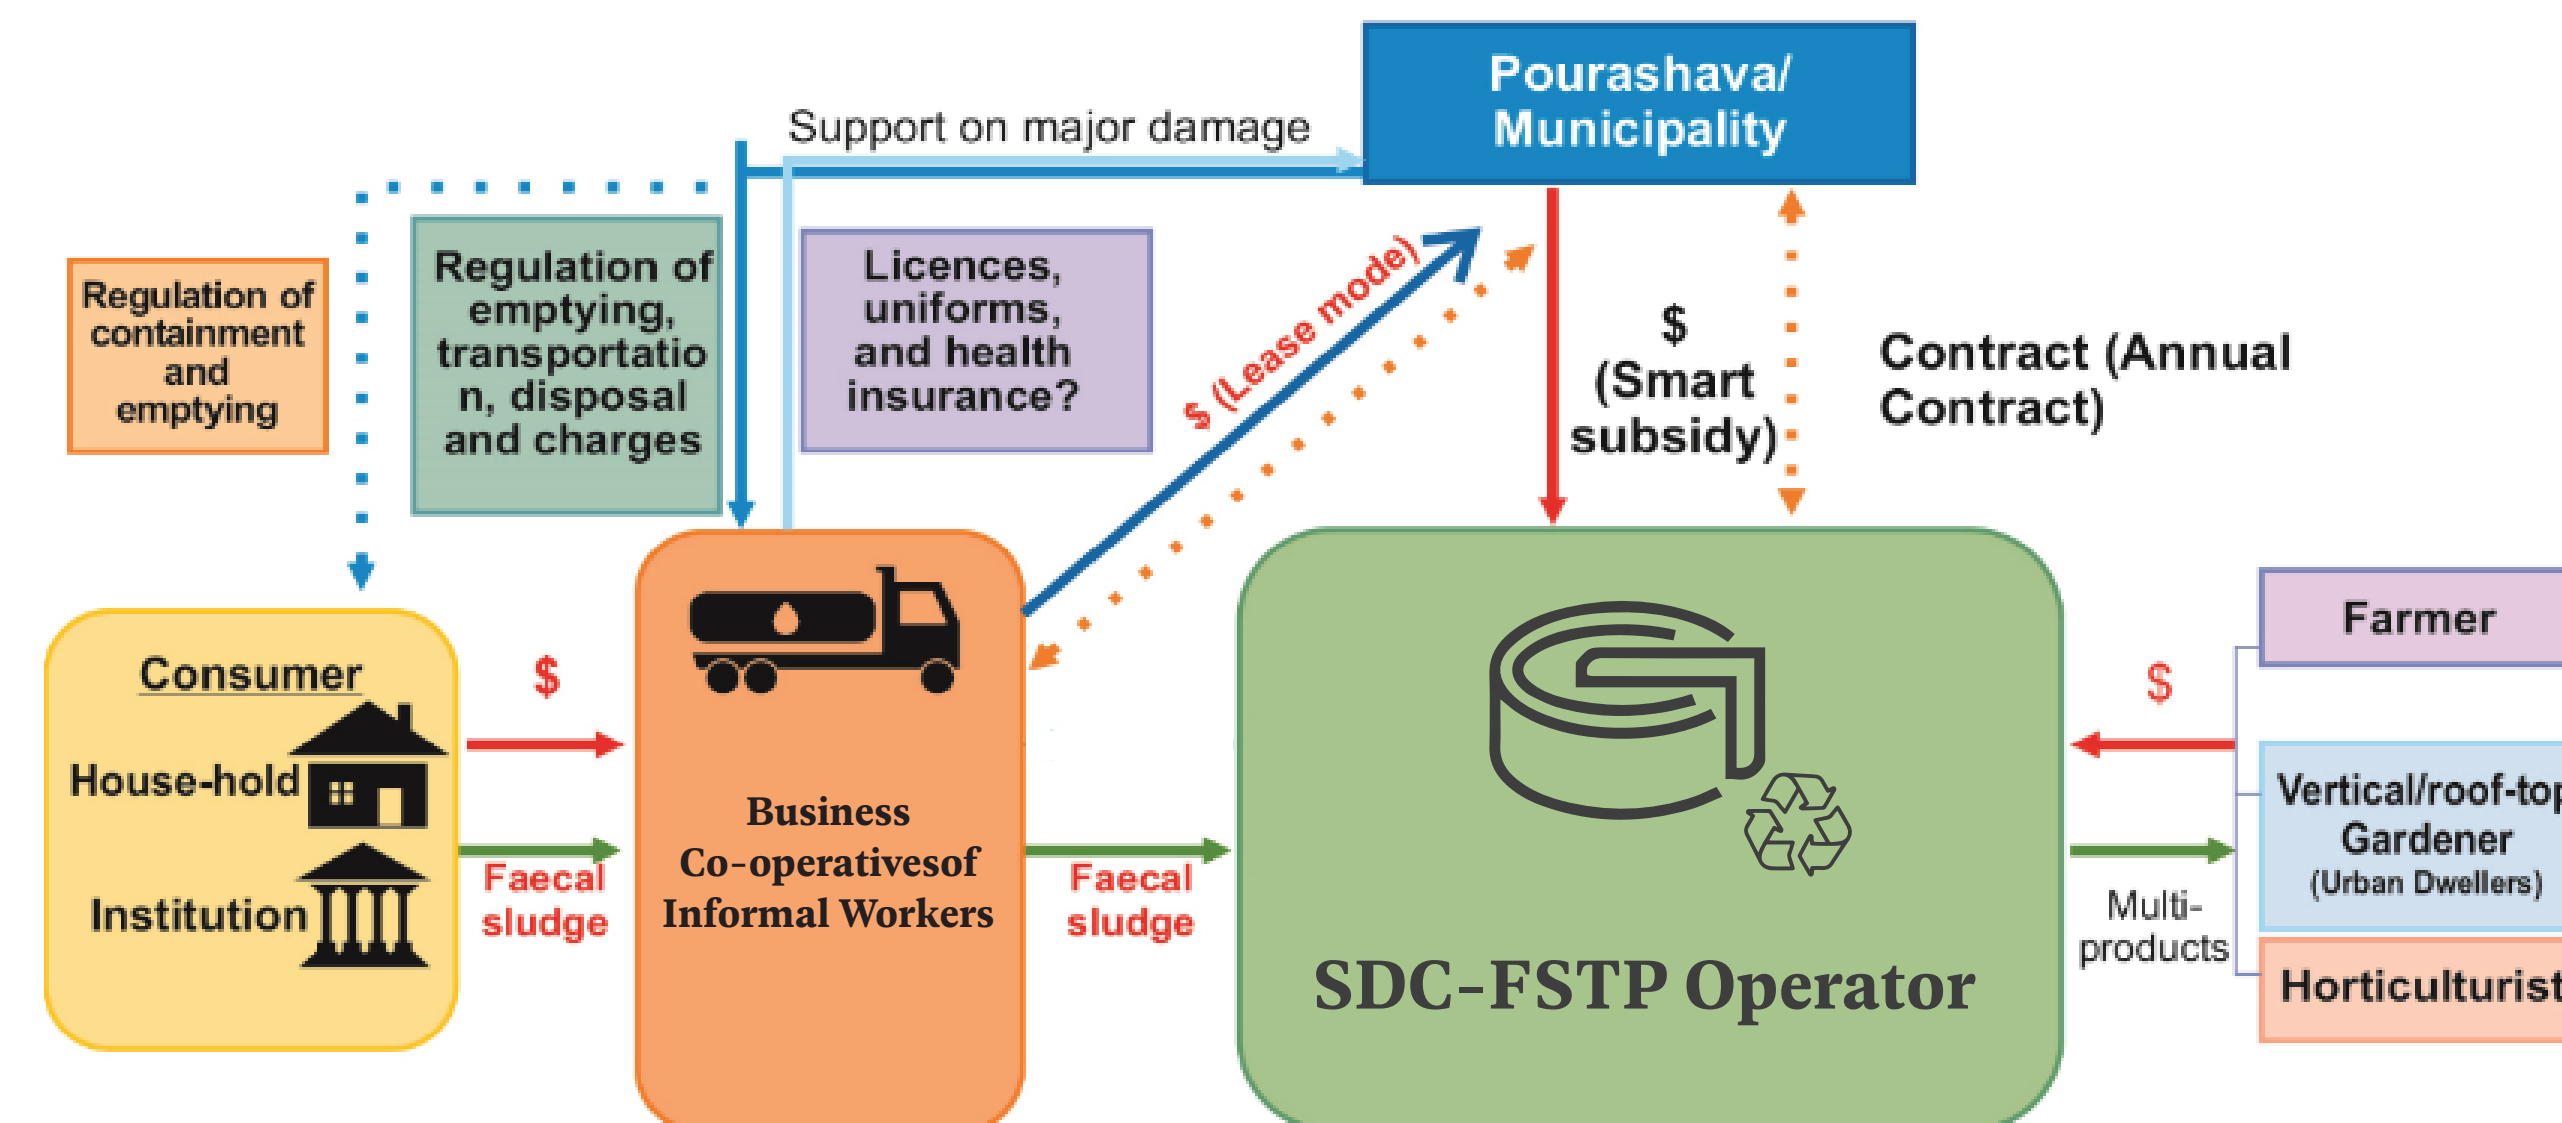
Pourashava/ Municipality

Support on major damage

Regulation of containment and emptying

Regulation of emptying, transportation, disposal and charges

Licences, uniforms, and health insurance?

$ (Lease mode)

$ (Smart subsidy)

Contract (Annual Contract)

Consumer

House-hold

Institution

$

Faecal sludge

Business Co-operativesof Informal Workers

Faecal sludge

SDC-FSTP Operator

$

Multi-products

Farmer

Vertical/roof-top Gardener (Urban Dwellers)

Horticulturist